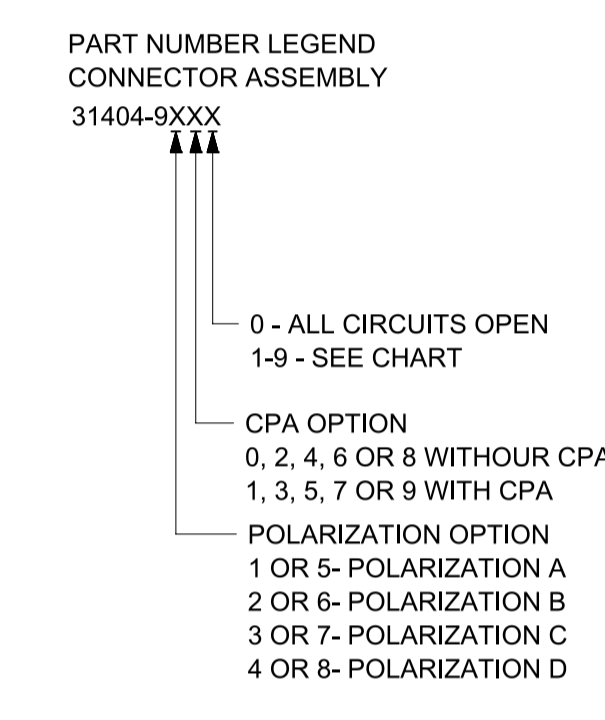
PART NUMBER LEGEND
CONNECTOR ASSEMBLY
31404-9XXX

0 - ALL CIRCUITS OPEN
1-9 - SEE CHART

CPA OPTION
0, 2, 4, 6 OR 8 WITHOUR CPA
1, 3, 5, 7 OR 9 WITH CPA

POLARIZATION OPTION
1 OR 5- POLARIZATION A
2 OR 6- POLARIZATION B
3 OR 7- POLARIZATION C
4 OR 8- POLARIZATION D